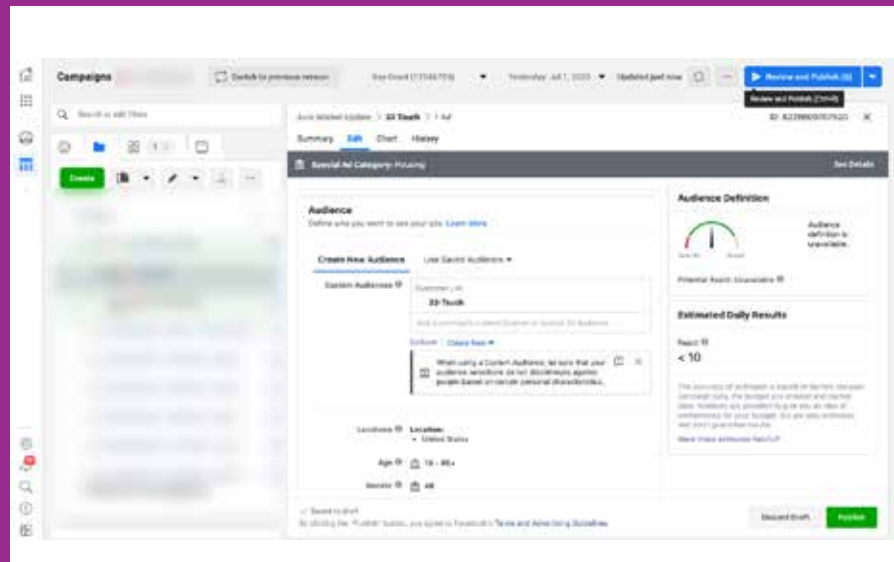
Campaigns

Switch to previous version

Updated just now

Review and Publish (6)

Review and Publish (Ctrl+R)

Search to add filters

Create

33 Touch

ID: 823986005792

Summary Edit Chart History

Special Ad Category: Housing

See Details

Audience

Define who you want to see your ads. Learn More

Create New Audience

Use Saved Audience ▾

Custom Audiences

Customer List

33 Touch

Exclude Create New ▾

When using a Custom Audience, be sure that your audience selections do not discriminate against people based on certain personal characteristics.

Locations

Location:

• United States

Age

18 - 65+

Gender

All

Audience Definition

Audience definition is unavailable.

Potential Reach: Unavailable

Estimated Daily Results

Reach

< 10

Were these estimates helpful?

Saved to draft

By clicking the "Publish" button, you agree to Facebook's Terms and Advertising Guidelines

Discard Draft

Publish